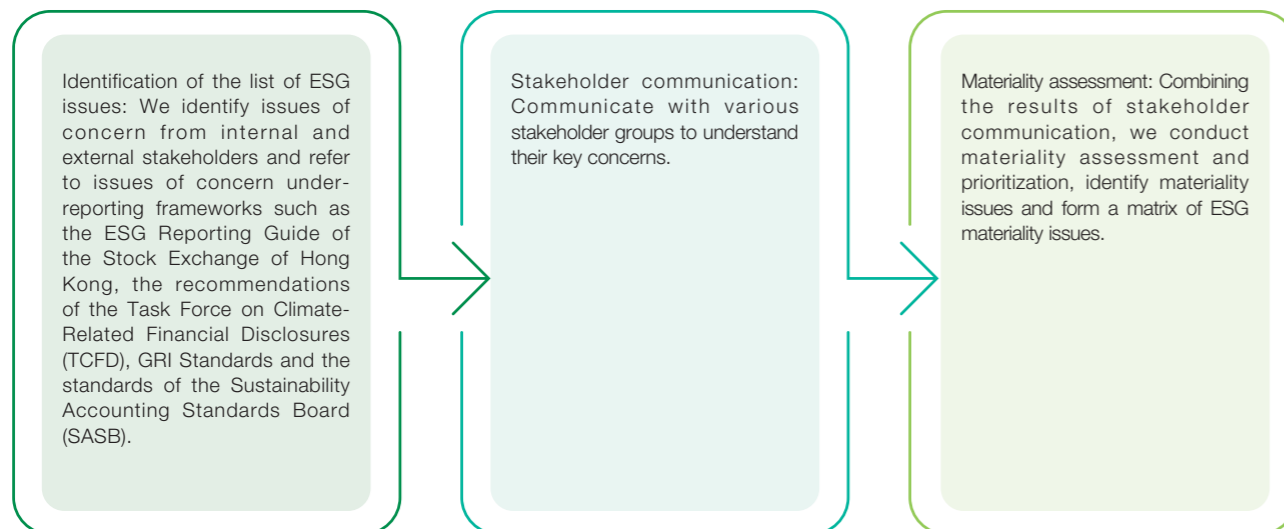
Identification of the list of ESG issues: We identify issues of concern from internal and external stakeholders and refer to issues of concern under-reporting frameworks such as the ESG Reporting Guide of the Stock Exchange of Hong Kong, the recommendations of the Task Force on Climate-Related Financial Disclosures (TCFD), GRI Standards and the standards of the Sustainability Accounting Standards Board (SASB).

Stakeholder communication: Communicate with various stakeholder groups to understand their key concerns.

Materiality assessment: Combining the results of stakeholder communication, we conduct materiality assessment and prioritization, identify materiality issues and form a matrix of ESG materiality issues.